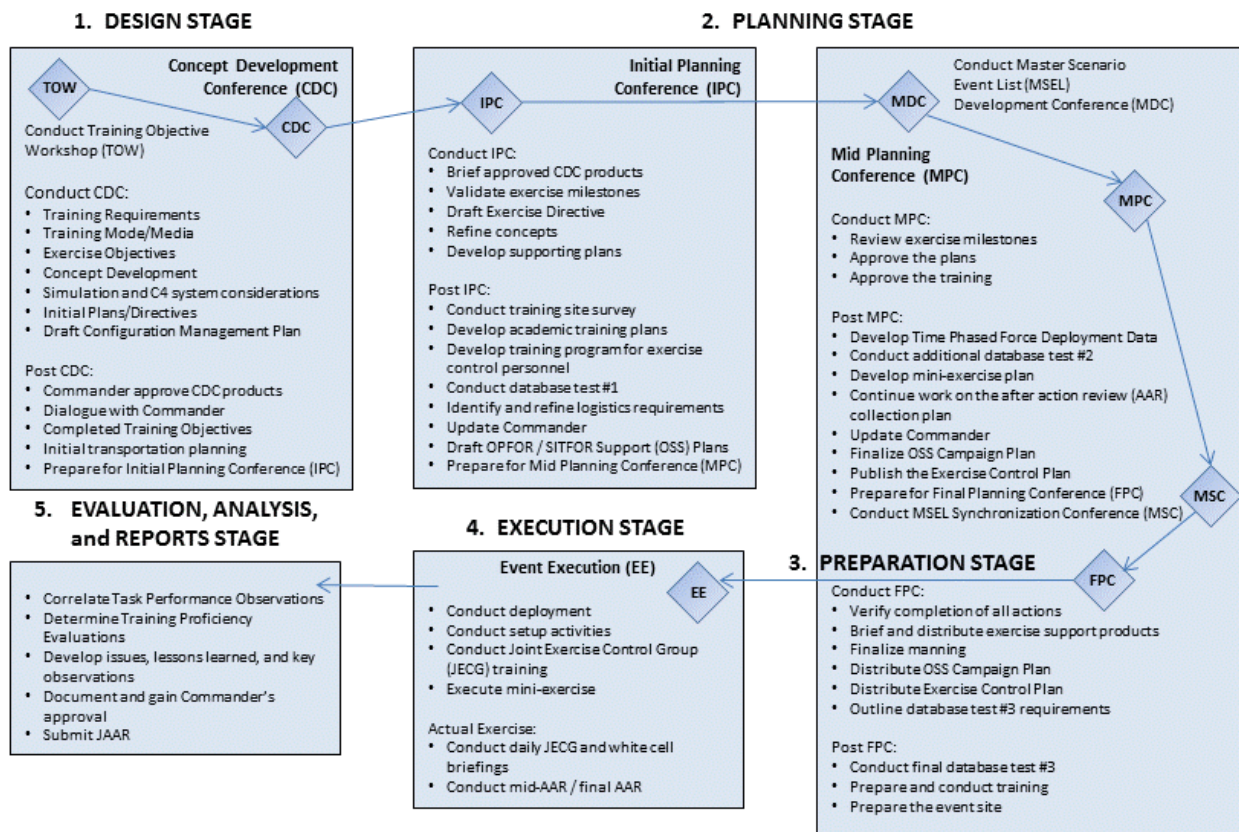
1. DESIGN STAGE

TOW

Concept Development Conference (CDC)

CDC

Conduct Training Objective Workshop (TOW)

Conduct CDC:
- Training Requirements
- Training Mode/Media
- Exercise Objectives
- Concept Development
- Simulation and C4 system considerations
- Initial Plans/Directives
- Draft Configuration Management Plan

Post CDC:
- Commander approve CDC products
- Dialogue with Commander
- Completed Training Objectives
- Initial transportation planning
- Prepare for Initial Planning Conference (IPC)

2. PLANNING STAGE

IPC

Initial Planning Conference (IPC)

Conduct IPC:
- Brief approved CDC products
- Validate exercise milestones
- Draft Exercise Directive
- Refine concepts
- Develop supporting plans

Post IPC:
- Conduct training site survey
- Develop academic training plans
- Develop training program for exercise control personnel
- Conduct database test #1
- Identify and refine logistics requirements
- Update Commander
- Draft OPFOR / SITFOR Support (OSS) Plans
- Prepare for Mid Planning Conference (MPC)

MDC

Conduct Master Scenario Event List (MSEL) Development Conference (MDC)

Mid Planning Conference (MPC)

MPC

Conduct MPC:
- Review exercise milestones
- Approve the plans
- Approve the training

Post MPC:
- Develop Time Phased Force Deployment Data
- Conduct additional database test #2
- Develop mini-exercise plan
- Continue work on the after action review (AAR) collection plan
- Update Commander
- Finalize OSS Campaign Plan
- Publish the Exercise Control Plan
- Prepare for Final Planning Conference (FPC)
- Conduct MSEL Synchronization Conference (MSC)

MSC

5. EVALUATION, ANALYSIS, and REPORTS STAGE

- Correlate Task Performance Observations
- Determine Training Proficiency Evaluations
- Develop issues, lessons learned, and key observations
- Document and gain Commander's approval
- Submit JAAR

4. EXECUTION STAGE

Event Execution (EE)

EE

- Conduct deployment
- Conduct setup activities
- Conduct Joint Exercise Control Group (JECG) training
- Execute mini-exercise

Actual Exercise:
- Conduct daily JECG and white cell briefings
- Conduct mid-AAR / final AAR

3. PREPARATION STAGE

FPC

Conduct FPC:
- Verify completion of all actions
- Brief and distribute exercise support products
- Finalize manning
- Distribute OSS Campaign Plan
- Distribute Exercise Control Plan
- Outline database test #3 requirements

Post FPC:
- Conduct final database test #3
- Prepare and conduct training
- Prepare the event site